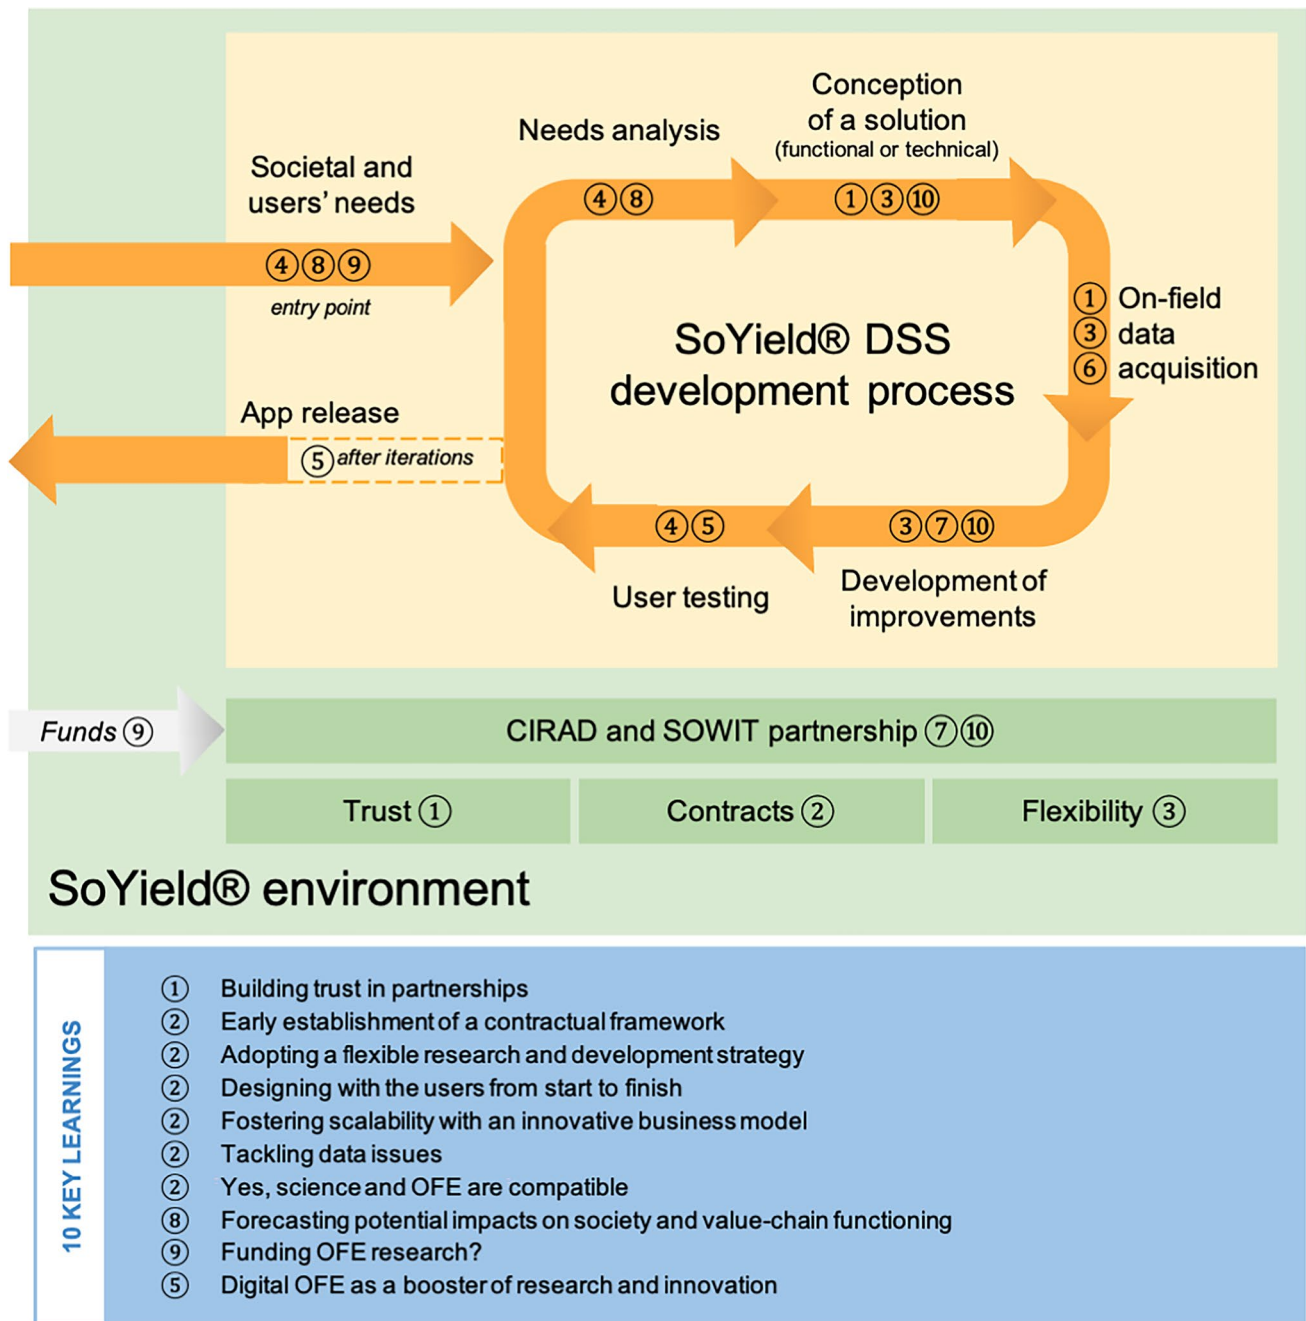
Societal and users' needs

④⑧⑨

entry point

Needs analysis

④⑧

Conception of a solution (functional or technical)

①③⑩

① On-field
③ data
⑥ acquisition

SoYield® DSS development process

App release

⑤ after iterations

④⑤

User testing

③⑦⑩

Development of improvements

Funds ⑨

CIRAD and SOWIT partnership ⑦⑩

Trust ①

Contracts ②

Flexibility ③

SoYield® environment

10 KEY LEARNINGS

① Building trust in partnerships
② Early establishment of a contractual framework
② Adopting a flexible research and development strategy
② Designing with the users from start to finish
② Fostering scalability with an innovative business model
② Tackling data issues
② Yes, science and OFE are compatible
⑧ Forecasting potential impacts on society and value-chain functioning
⑨ Funding OFE research?
⑤ Digital OFE as a booster of research and innovation